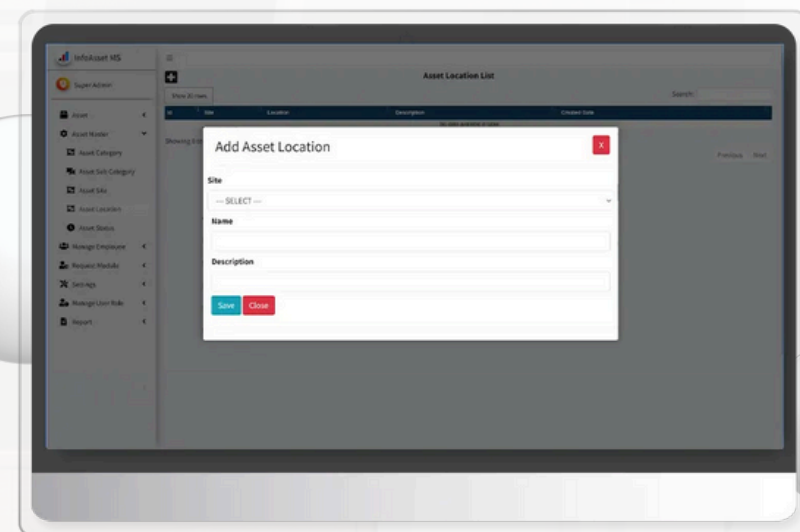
InfoAsset HS

Super Admin

Asset

Asset Master

Asset Category

Asset Sub Category

Asset Site

Asset Location

Asset Status

Manage Employee

Helpdesk Module

Settings

Manage User Role

Report

Asset Location List

Show 10 rows

Search:

| # | Site | Location | Description | Created Date |
|---|---|---|---|---|

No data available in table

Showing 0 to

Previous Next

Add Asset Location

X

Site

--- SELECT ---

Name

Description

Save Close